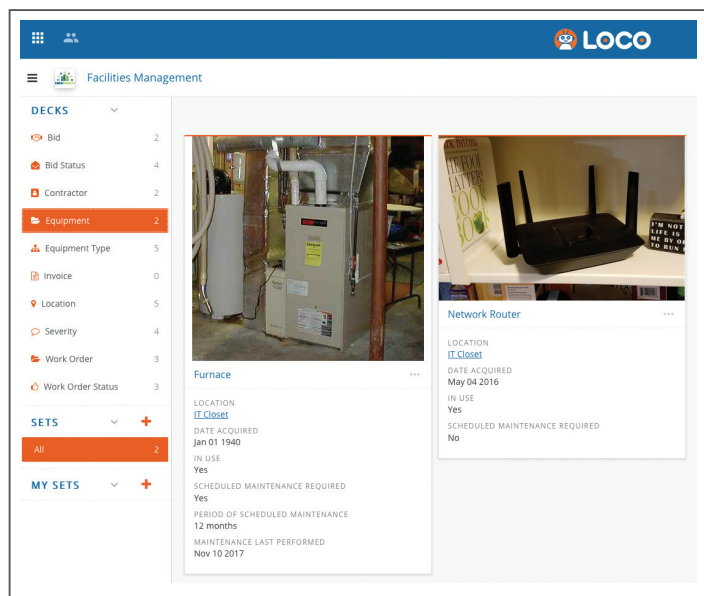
LOCO

Facilities Management

DECKS

Bid 2
Bid Status 4
Contractor 2
Equipment 2
Equipment Type 5
Invoice 0
Location 5
Severity 4
Work Order 3
Work Order Status 3

SETS +

All 2

MY SETS +

Furnace

LOCATION
IT Closet
DATE ACQUIRED
Jan 01 1940
IN USE
Yes
SCHEDULED MAINTENANCE REQUIRED
Yes
PERIOD OF SCHEDULED MAINTENANCE
12 months
MAINTENANCE LAST PERFORMED
Nov 10 2017

Network Router

LOCATION
IT Closet
DATE ACQUIRED
May 04 2016
IN USE
Yes
SCHEDULED MAINTENANCE REQUIRED
No